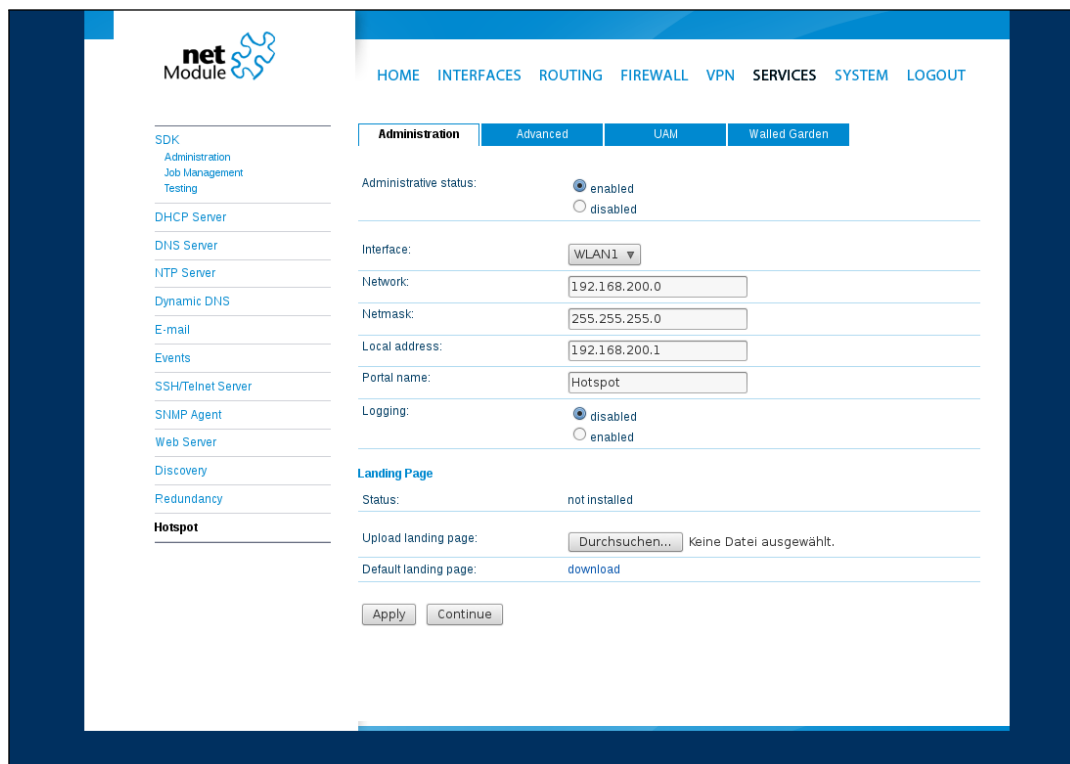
net Module

HOME INTERFACES ROUTING FIREWALL VPN SERVICES SYSTEM LOGOUT

SDK
Administration
Job Management
Testing
DHCP Server
DNS Server
NTP Server
Dynamic DNS
E-mail
Events
SSH/Telnet Server
SNMP Agent
Web Server
Discovery
Redundancy
Hotspot

Administration | Advanced | UAM | Walled Garden

Administrative status: enabled disabled

Interface: WLAN1

Network: 192.168.200.0

Netmask: 255.255.255.0

Local address: 192.168.200.1

Portal name: Hotspot

Logging: disabled enabled

Landing Page

Status: not installed

Upload landing page: Durchsuchen... Keine Datei ausgewählt.

Default landing page: download

Apply Continue